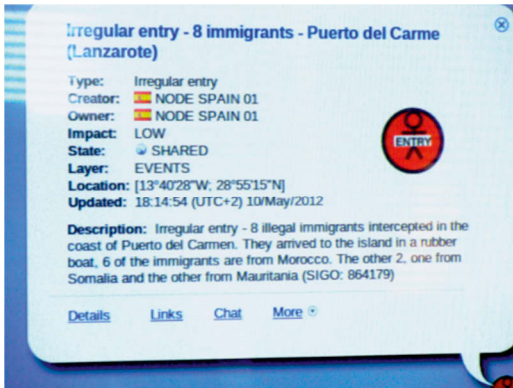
Irregular entry - 8 immigrants - Puerto del Carme (Lanzarote)

Type: Irregular entry
Creator: NODE SPAIN 01
Owner: NODE SPAIN 01
Impact: LOW
State: SHARED
Layer: EVENTS
Location: [13°40'28"W; 28°55'15"N]
Updated: 18:14:54 (UTC+2) 10/May/2012

ENTRY

Description: Irregular entry - 8 illegal immigrants intercepted in the coast of Puerto del Carmen. They arrived to the island in a rubber boat, 6 of the immigrants are from Morocco. The other 2, one from Somalia and the other from Mauritania (SIGO: 864179)

Details Links Chat More